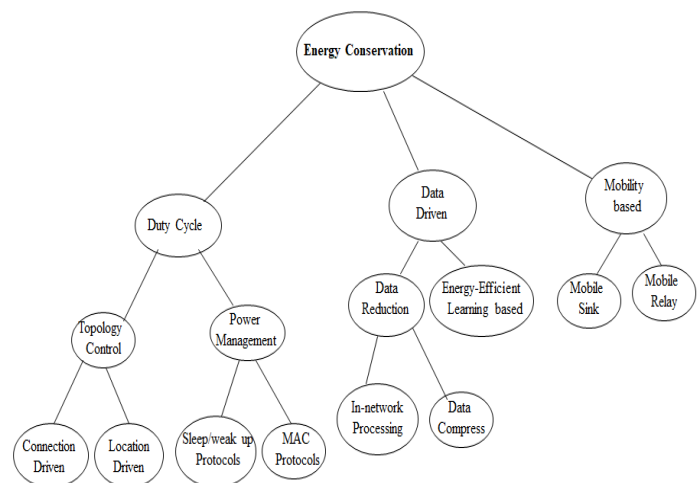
Energy Conservation

Duty Cycle

Data Driven

Mobility based

Topology Control

Power Management

Data Reduction

Energy-Efficient Learning based

Mobile Sink

Mobile Relay

Connection Driven

Location Driven

Sleep/weak up Protocols

MAC Protocols

In-network Processing

Data Compress